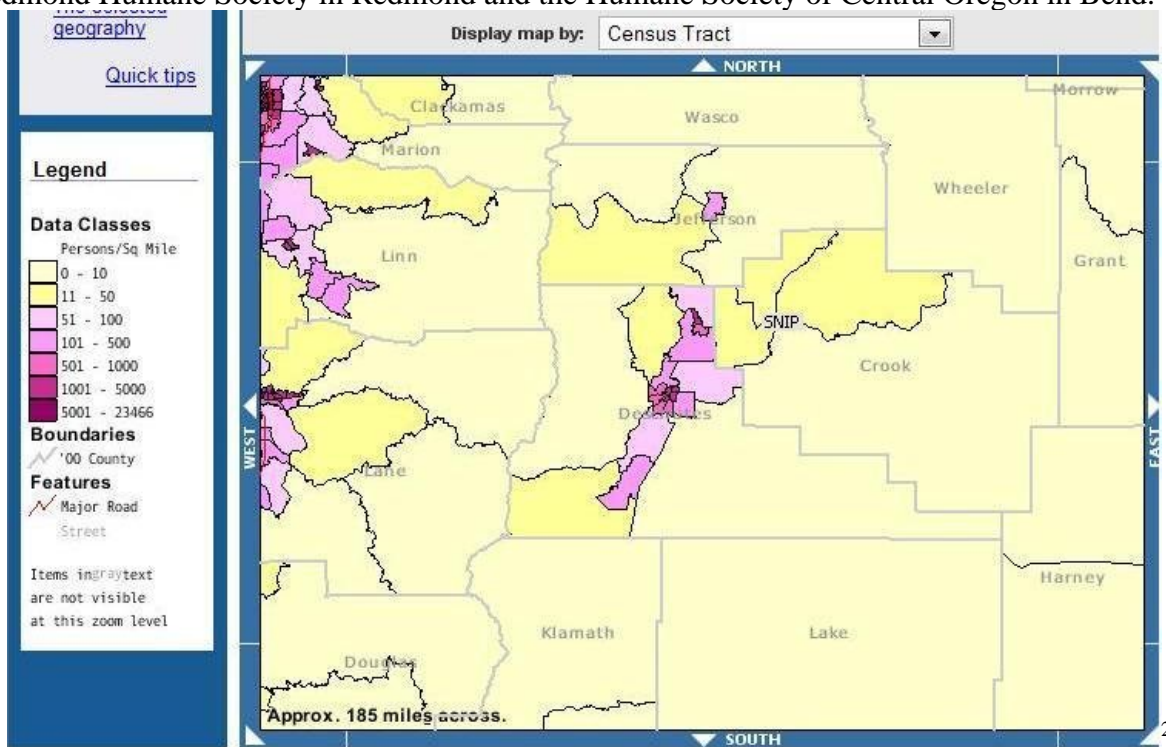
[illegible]dmond Humane Society in Redmond and the Humane Society of Central Oregon in Bend.

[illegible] geography

Quick tips

Legend

Data Classes
Persons/Sq Mile
0 - 10
11 - 50
51 - 100
101 - 500
501 - 1000
1001 - 5000
5001 - 23466

Boundaries
'00 County

Features
Major Road
Street

Items in gray text are not visible at this zoom level

Display map by: Census Tract

NORTH

Clackamas
Wasco
Morrow
Marion
Wheeler
Jefferson
Linn
Grant
SNIP
Crook
Deschutes
Lane
Harney
Klamath
Lake
Douglas

WEST
EAST

Approx. 185 miles across.

SOUTH

2